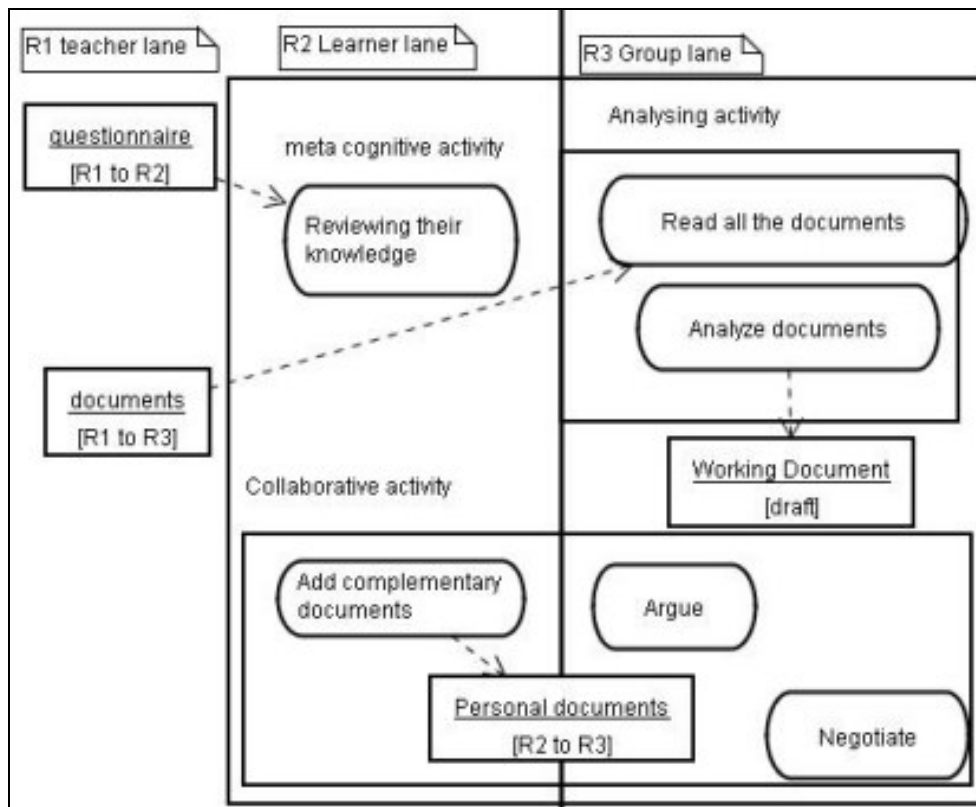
R1 teacher lane

R2 Learner lane

R3 Group lane

questionnaire
[R1 to R2]

meta cognitive activity

Reviewing their knowledge

Analysing activity

Read all the documents

Analyze documents

documents
[R1 to R3]

Working Document
[draft]

Collaborative activity

Add complementary documents

Argue

Personal documents
[R2 to R3]

Negotiate